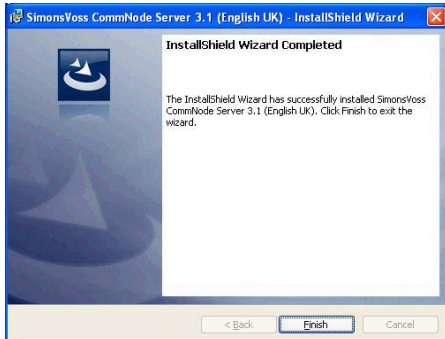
SimonsVoss CommNode Server 3.1 (English UK) - InstallShield Wizard

InstallShield Wizard Completed

The InstallShield Wizard has successfully installed SimonsVoss CommNode Server 3.1 (English UK). Click Finish to exit the wizard.

< Back

Finish

Cancel